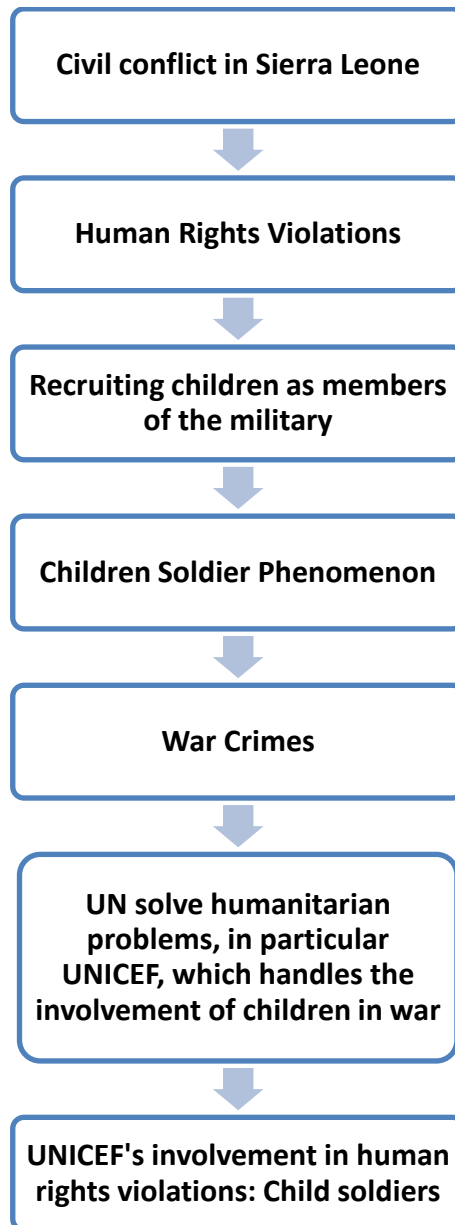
Civil conflict in Sierra Leone

Human Rights Violations

Recruiting children as members of the military

Children Soldier Phenomenon

War Crimes

UN solve humanitarian problems, in particular UNICEF, which handles the involvement of children in war

UNICEF's involvement in human rights violations: Child soldiers